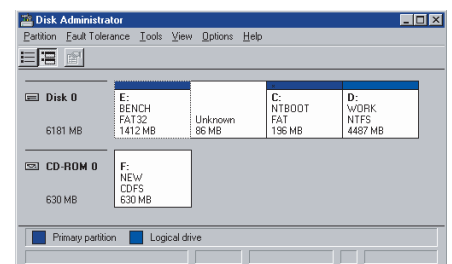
Disk Administrator

Partition Fault Tolerance Tools View Options Help

Disk 0
6181 MB

E:
BENCH
FAT32
1412 MB

Unknown
86 MB

C:
NTBOOT
FAT
196 MB

D:
WORK
NTFS
4487 MB

CD-ROM 0
630 MB

F:
NEW
CDFS
630 MB

Primary partition Logical drive